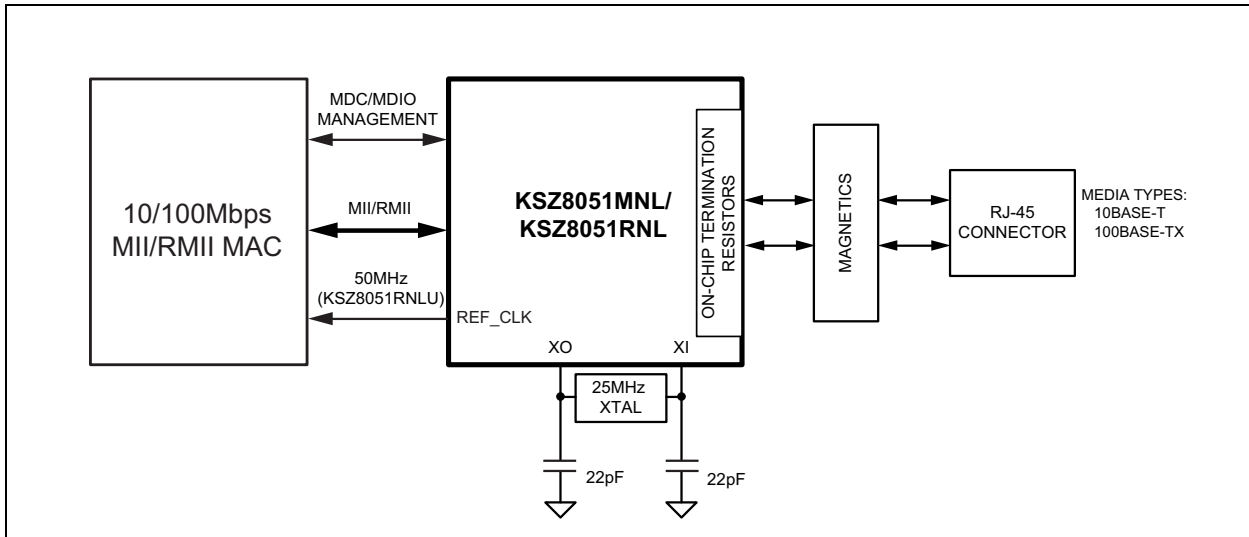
10/100Mbps
MII/RMII MAC

MDC/MDIO
MANAGEMENT

MII/RMII

50MHz
(KSZ8051RNLU)

REF_CLK

KSZ8051MNL/
KSZ8051RNL

ON-CHIP TERMINATION RESISTORS

XO

XI

25MHz
XTAL

22pF

22pF

MAGNETICS

RJ-45
CONNECTOR

MEDIA TYPES:
10BASE-T
100BASE-TX